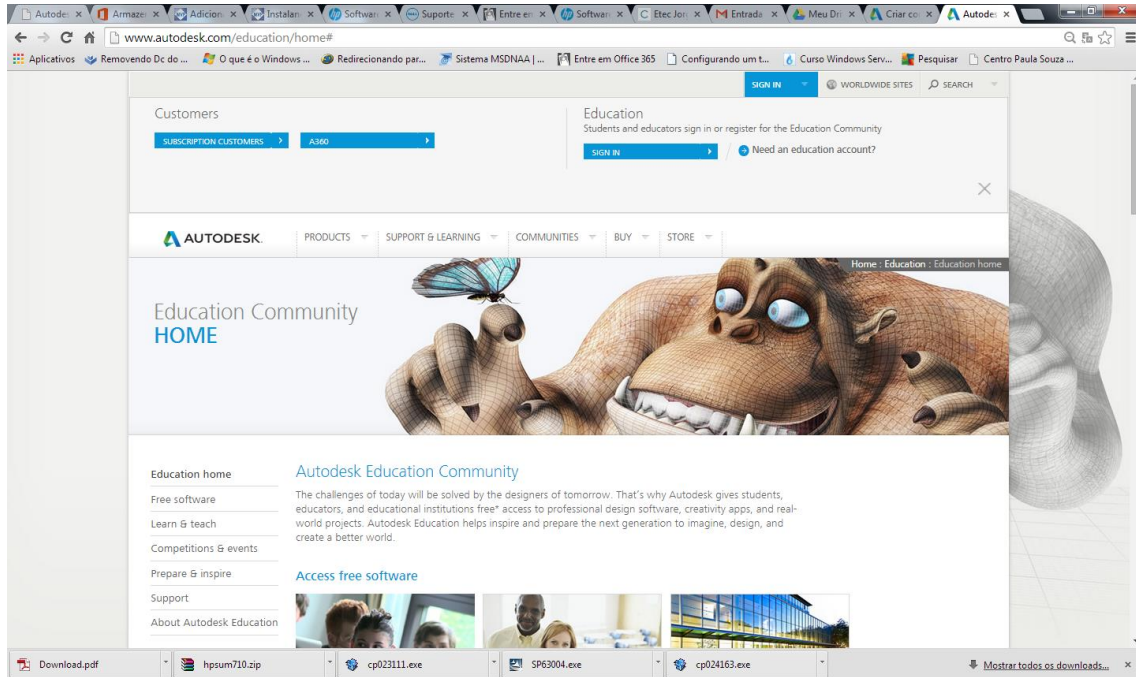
Autodes × | Armazer × | Adiciona × | Instalan × | Softwar × | Suporte × | Entre er × | Softwar × | Etec Jor × | Entrada × | Meu Dri × | Criar co × | Autodes ×

www.autodesk.com/education/home#

Aplicativos | Removendo Dc do ... | O que é o Windows ... | Redirecionando par... | Sistema MSDNAA | ... | Entre em Office 365 | Configurando um t... | Curso Windows Serv... | Pesquisar | Centro Paula Souza ...

SIGN IN | WORLDWIDE SITES | SEARCH

Customers

SUBSCRIPTION CUSTOMERS | A360

Education

Students and educators sign in or register for the Education Community

SIGN IN | Need an education account?

AUTODESK. | PRODUCTS | SUPPORT & LEARNING | COMMUNITIES | BUY | STORE

Home : Education : Education home

Education Community
HOME

Education home
Free software
Learn & teach
Competitions & events
Prepare & inspire
Support
About Autodesk Education

Autodesk Education Community

The challenges of today will be solved by the designers of tomorrow. That's why Autodesk gives students, educators, and educational institutions free* access to professional design software, creativity apps, and real-world projects. Autodesk Education helps inspire and prepare the next generation to imagine, design, and create a better world.

Access free software

Download.pdf | hpsum710.zip | cp023111.exe | SP63004.exe | cp024163.exe | Mostrar todos os downloads... ×